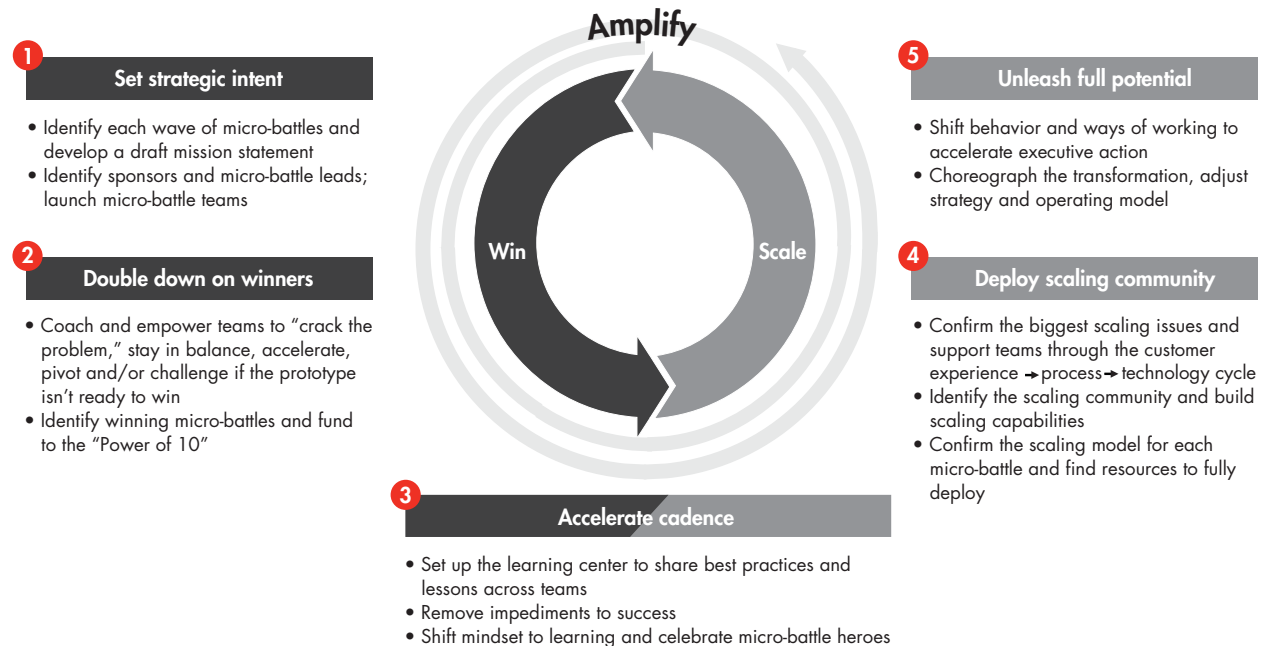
Amplify

1
Set strategic intent

• Identify each wave of micro-battles and develop a draft mission statement
• Identify sponsors and micro-battle leads; launch micro-battle teams

2
Double down on winners

• Coach and empower teams to "crack the problem," stay in balance, accelerate, pivot and/or challenge if the prototype isn't ready to win
• Identify winning micro-battles and fund to the "Power of 10"

Win

Scale

5
Unleash full potential

• Shift behavior and ways of working to accelerate executive action
• Choreograph the transformation, adjust strategy and operating model

4
Deploy scaling community

• Confirm the biggest scaling issues and support teams through the customer experience → process → technology cycle
• Identify the scaling community and build scaling capabilities
• Confirm the scaling model for each micro-battle and find resources to fully deploy

3
Accelerate cadence

• Set up the learning center to share best practices and lessons across teams
• Remove impediments to success
• Shift mindset to learning and celebrate micro-battle heroes